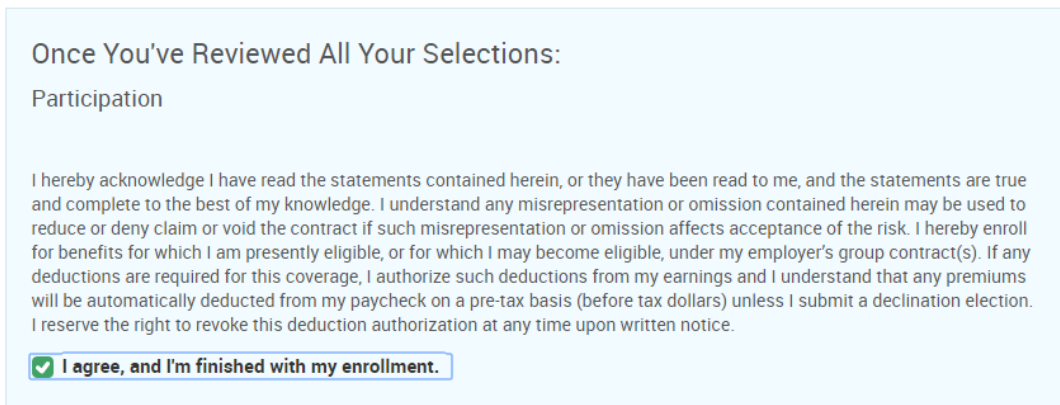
Once You've Reviewed All Your Selections:

Participation

I hereby acknowledge I have read the statements contained herein, or they have been read to me, and the statements are true and complete to the best of my knowledge. I understand any misrepresentation or omission contained herein may be used to reduce or deny claim or void the contract if such misrepresentation or omission affects acceptance of the risk. I hereby enroll for benefits for which I am presently eligible, or for which I may become eligible, under my employer's group contract(s). If any deductions are required for this coverage, I authorize such deductions from my earnings and I understand that any premiums will be automatically deducted from my paycheck on a pre-tax basis (before tax dollars) unless I submit a declination election. I reserve the right to revoke this deduction authorization at any time upon written notice.

I agree, and I'm finished with my enrollment.